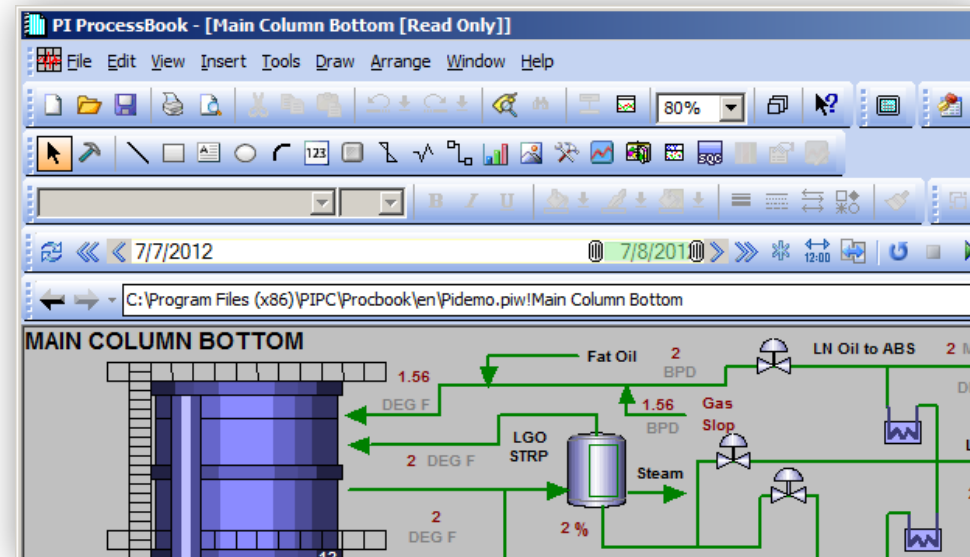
PI ProcessBook - [Main Column Bottom [Read Only]]

File Edit View Insert Tools Draw Arrange Window Help

80%

123

SQC

B I U

7/7/2012

7/8/201

12:00

C:\Program Files (x86)\PIPC\Procbook\en\Pidemo.piw!Main Column Bottom

MAIN COLUMN BOTTOM

1.56
DEG F

Fat Oil

2
BPD

LN Oil to ABS

2

1.56
BPD

Gas
Slop

LGO
STRP

2 DEG F

Steam

2 %

2
DEG F

12